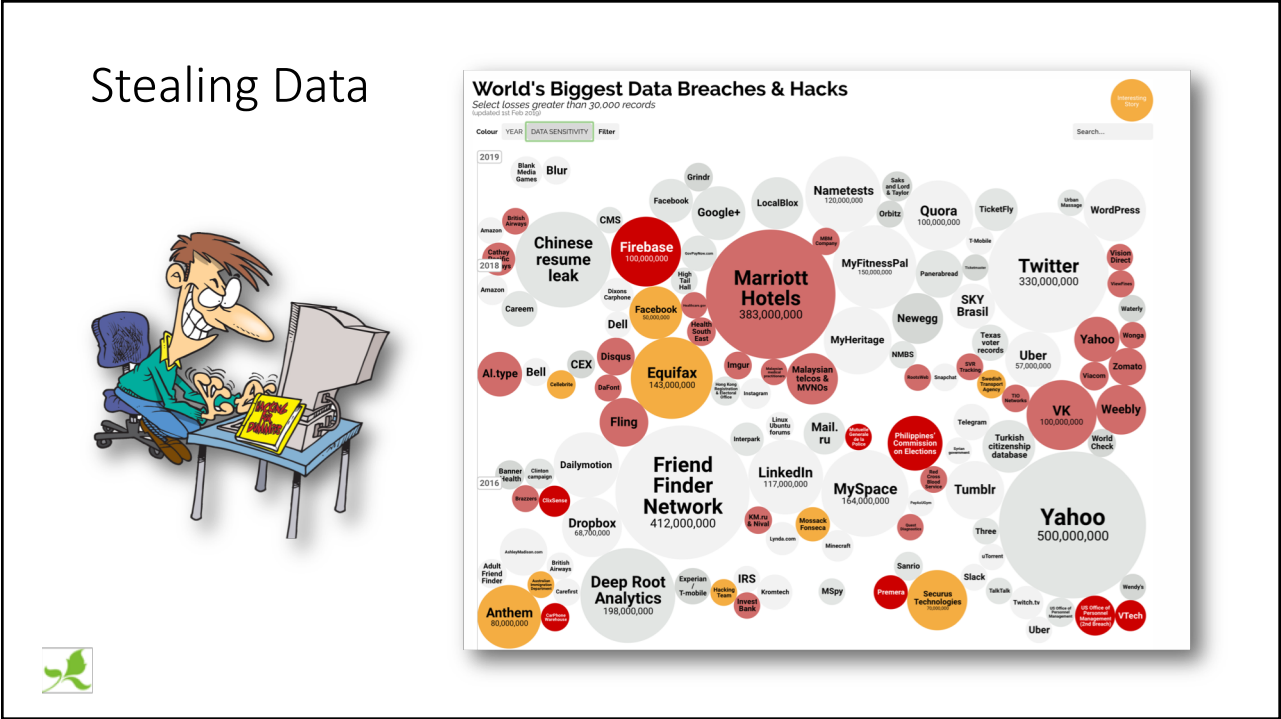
Stealing Data

HACKING FOR DUMMIES

World's Biggest Data Breaches & Hacks
Select losses greater than 30,000 records
(updated 1st Feb 2019)

Interesting Story

Colour YEAR DATA SENSITIVITY Filter

Search...

2019

Blank Media Games
Blur
Grindr
Facebook
Google+
LocalBlox
Nametests 120,000,000
Saks and Lord & Taylor
Orbitz
Quora 100,000,000
TicketFly
Urban Massage
WordPress
Amazon
British Airways
CMS
Chinese resume leak
Firebase 100,000,000
MBM Company
MyFitnessPal 150,000,000
T-Mobile
Twitter 330,000,000
Vision Direct
Cathay Pacific Airways
2018
High Tail Hall
Marriott Hotels 383,000,000
Panerabread
ViewFines
Amazon
Dixons Carphone
SKY Brasil
Waterly
Careem
Facebook 50,000,000
Newegg
Yahoo
Wonga
Dell
Health South East
MyHeritage
Texas voter records
NMBS
Uber 57,000,000
Zomato
Al.type
Bell
CEX
Disqus
Equifax 143,000,000
Imgur
Malaysian telcos & MVNOs
Viacom
Cellebrite
DaFont
Instagram
SVR Tracking
Swedish Transport Agency
VK 100,000,000
Weebly
Fling
Linux Ubuntu forums
Mail.ru
Philippines' Commission on Elections
Telegram
Interpark
Turkish citizenship database
World Check
Banner Health
Clinton campaign
Dailymotion
Friend Finder Network 412,000,000
LinkedIn 117,000,000
MySpace 164,000,000
Tumblr
2016
Brazzers
ClixSense
Yahoo 500,000,000
Dropbox 68,700,000
KM.ru & Nival
Mossack Fonseca
Three
Lynda.com
Minecraft
uTorrent
AshleyMadison.com
British Airways
Adult Friend Finder
Sanrio
Deep Root Analytics 198,000,000
Experian / T-mobile
IRS
Slack
Carefirst
Hacking Team
Kromtech
MSpy
Premera
Securus Technologies
TalkTalk
Wendy's
Anthem 80,000,000
CarPhone Warehouse
Invest Bank
Twitch.tv
US Office of Personnel Management (2nd Breach)
VTech
Uber